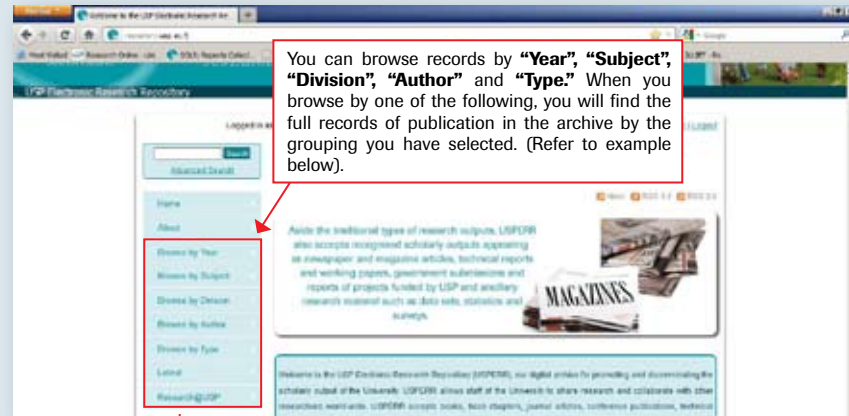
Welcome to the USP Electronic Research Re

USP Electronic Research Repository

Logged in as

Search

Advanced Search

Home

About

Browse by Year

Browse by Subject

Browse by Division

Browse by Author

Browse by Type

Latest

Research@USP

You can browse records by **"Year", "Subject", "Division", "Author"** and **"Type."** When you browse by one of the following, you will find the full records of publication in the archive by the grouping you have selected. (Refer to example below).

Logout

News RSS 1.0 RSS 2.0

Aside the traditional types of research outputs, USPERR also accepts recognised scholarly outputs appearing as newspaper and magazine articles, technical reports and working papers, government submissions and reports of projects funded by USP and ancillary research material such as data sets, statistics and surveys.

MAGAZINES

Welcome to the USP Electronic Research Repository (USPERR), our digital archive for preserving and disseminating the scholarly output of the University. USPERR allows staff of the University to share research and collaborate with other researchers world-wide. USPERR accepts books, book chapters, journal articles, conference publications, technical